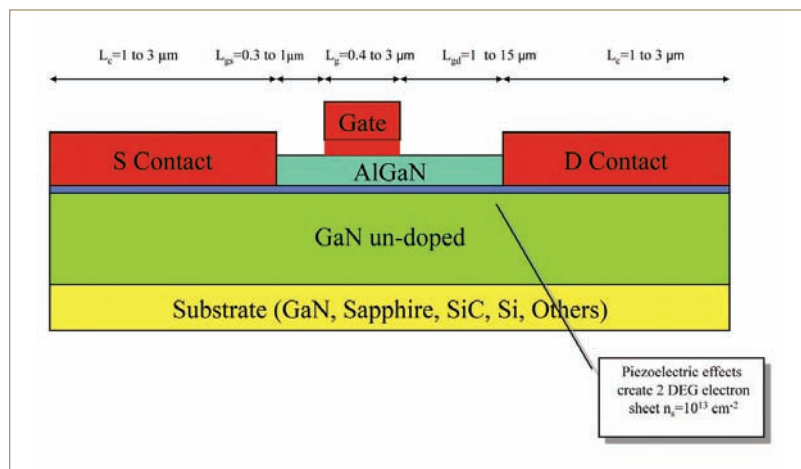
$L_c$=1 to 3 μm $L_{gs}$=0.3 to 1μm $L_g$=0.4 to 3 μm $L_{gd}$=1 to 15 μm $L_c$=1 to 3 μm

Gate

S Contact

AlGaN

D Contact

GaN un-doped

Substrate (GaN, Sapphire, SiC, Si, Others)

Piezoelectric effects create 2 DEG electron sheet $n_s=10^{13}$ cm$^{-2}$